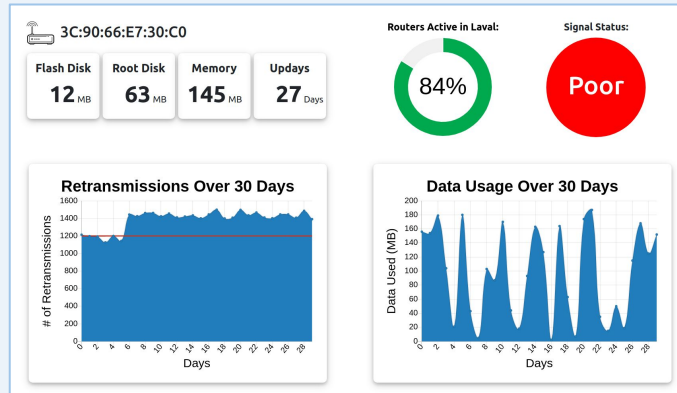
3C:90:66:E7:30:C0

Flash Disk
12 MB

Root Disk
63 MB

Memory
145 MB

Updays
27 Days

Routers Active in Laval:
84%

Signal Status:
Poor

Retransmissions Over 30 Days
1600
1400
1200
1000
800
600
400
200
0
# of Retransmissions
0 2 4 6 8 10 12 14 16 18 20 22 24 26 28
Days

Data Usage Over 30 Days
200
180
160
140
120
100
80
60
40
20
0
Data Used (MB)
0 2 4 6 8 10 12 14 16 18 20 22 24 26 28
Days